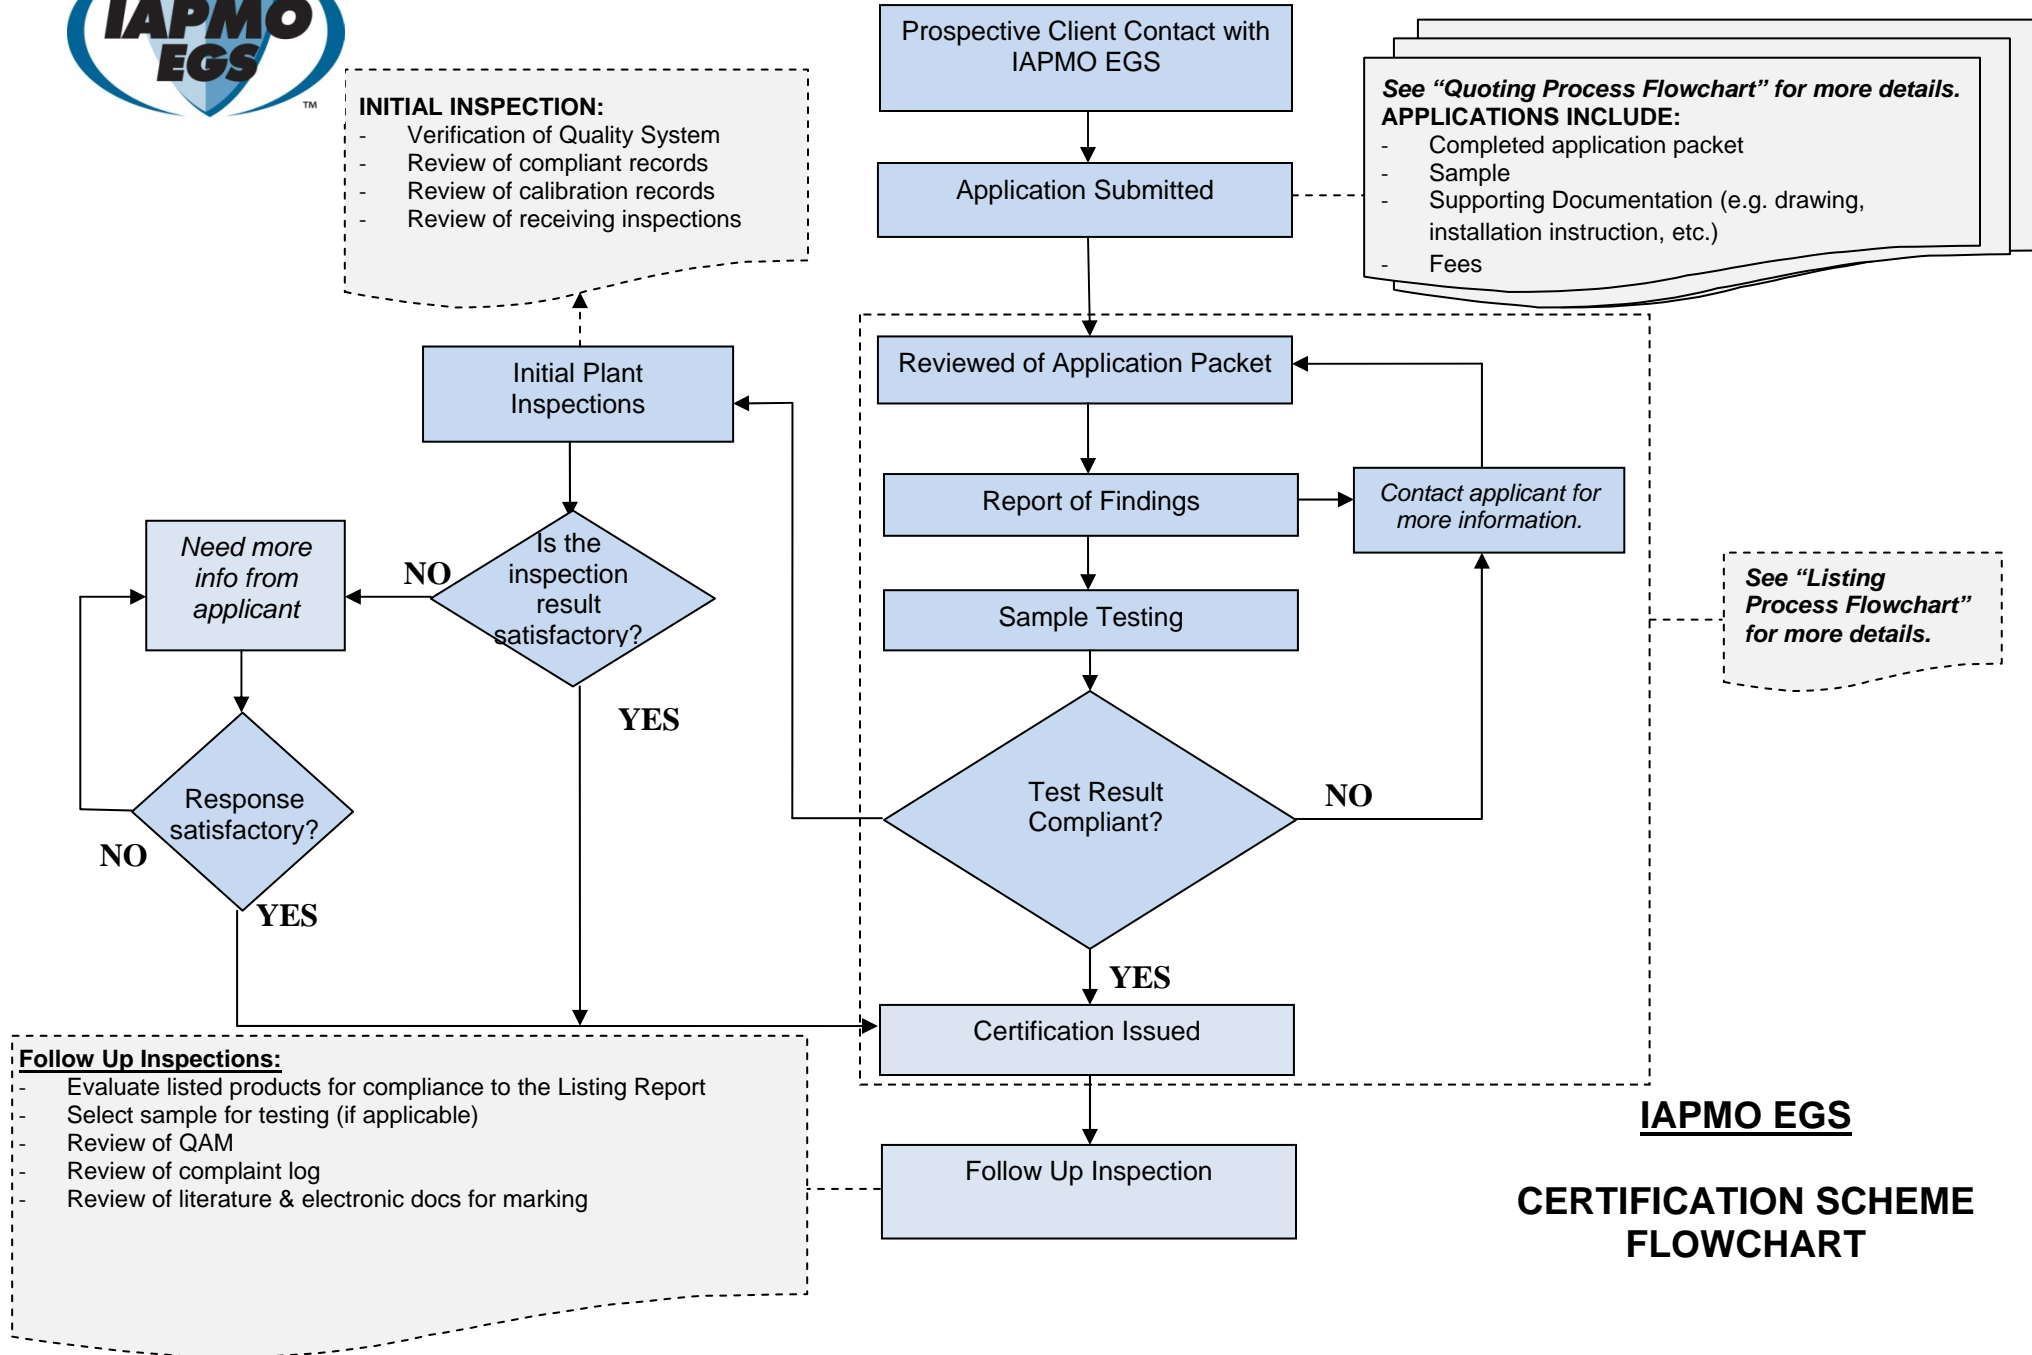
IAPMO EGS ™

Prospective Client Contact with IAPMO EGS

INITIAL INSPECTION:
- Verification of Quality System
- Review of compliant records
- Review of calibration records
- Review of receiving inspections

See "Quoting Process Flowchart" for more details.
APPLICATIONS INCLUDE:
- Completed application packet
- Sample
- Supporting Documentation (e.g. drawing, installation instruction, etc.)
- Fees

Application Submitted

Reviewed of Application Packet

Initial Plant Inspections

Report of Findings

Contact applicant for more information.

Need more info from applicant

NO

Is the inspection result satisfactory?

Sample Testing

See "Listing Process Flowchart" for more details.

YES

Response satisfactory?

Test Result Compliant?

NO

NO

YES

YES

Certification Issued

Follow Up Inspections:
- Evaluate listed products for compliance to the Listing Report
- Select sample for testing (if applicable)
- Review of QAM
- Review of complaint log
- Review of literature & electronic docs for marking

IAPMO EGS

Follow Up Inspection

CERTIFICATION SCHEME FLOWCHART